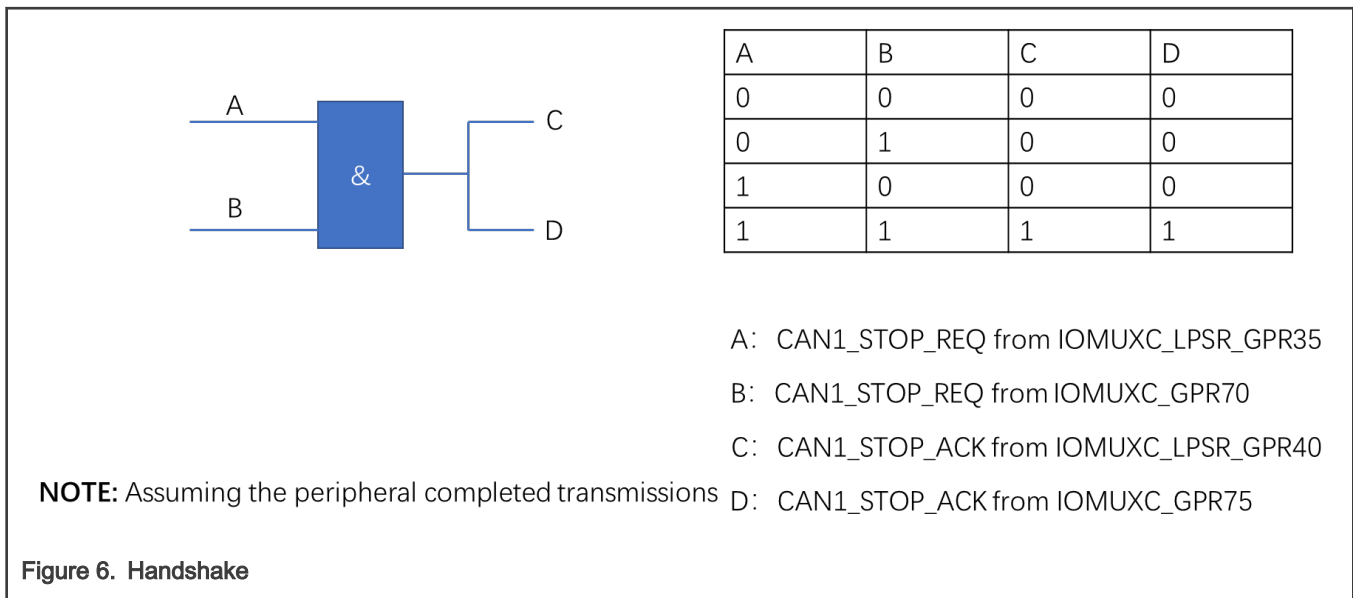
A

B

&

C

D

| A | B | C | D |
|---|---|---|---|
| 0 | 0 | 0 | 0 |
| 0 | 1 | 0 | 0 |
| 1 | 0 | 0 | 0 |
| 1 | 1 | 1 | 1 |

A: CAN1_STOP_REQ from IOMUXC_LPSR_GPR35

B: CAN1_STOP_REQ from IOMUXC_GPR70

C: CAN1_STOP_ACK from IOMUXC_LPSR_GPR40

NOTE: Assuming the peripheral completed transmissions

D: CAN1_STOP_ACK from IOMUXC_GPR75

Figure 6. Handshake